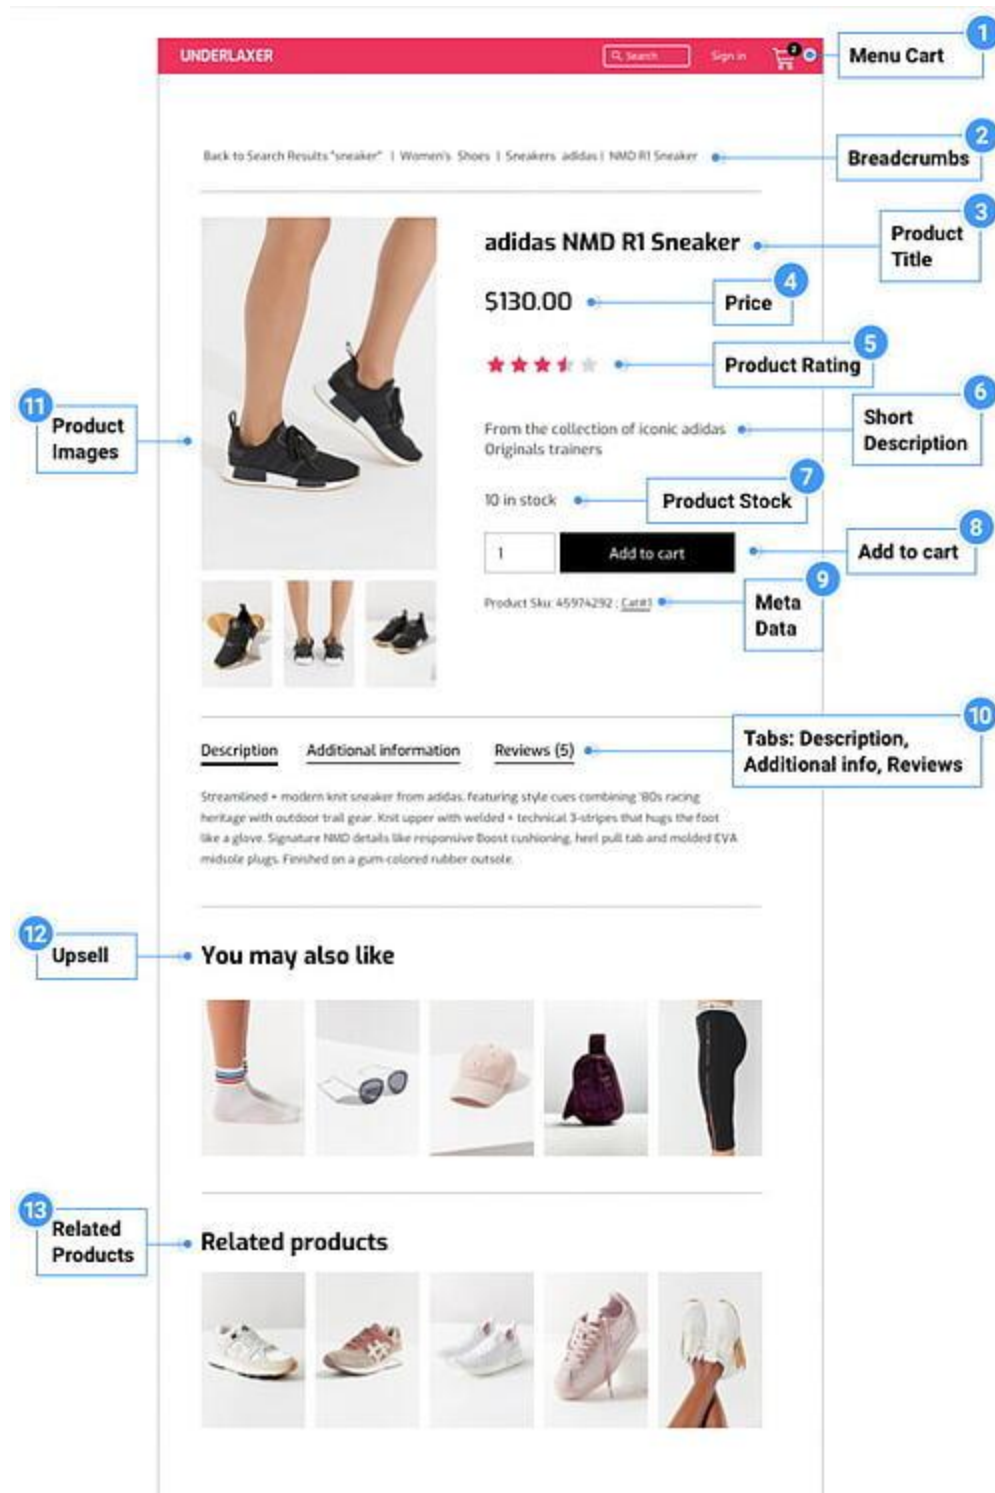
UNDERLAXER
Search
Sign in
2

1 Menu Cart

Back to Search Results "sneaker" | Women's Shoes | Sneakers adidas | NMD R1 Sneaker

2 Breadcrumbs

adidas NMD R1 Sneaker

3 Product Title

$130.00

4 Price

5 Product Rating

From the collection of iconic adidas Originals trainers

6 Short Description

10 in stock

7 Product Stock

1
Add to cart

8 Add to cart

Product Sku: 45974292 ; Cat#1

9 Meta Data

11 Product Images

Description Additional information Reviews (5)

10 Tabs: Description, Additional info, Reviews

Streamlined + modern knit sneaker from adidas featuring style cues combining '80s racing heritage with outdoor trail gear. Knit upper with welded + technical 3-stripes that hugs the foot like a glove. Signature NMD details like responsive Boost cushioning, heel pull tab and molded EVA midsole plugs. Finished on a gum-colored rubber outsole.

12 Upsell

You may also like

13 Related Products

Related products